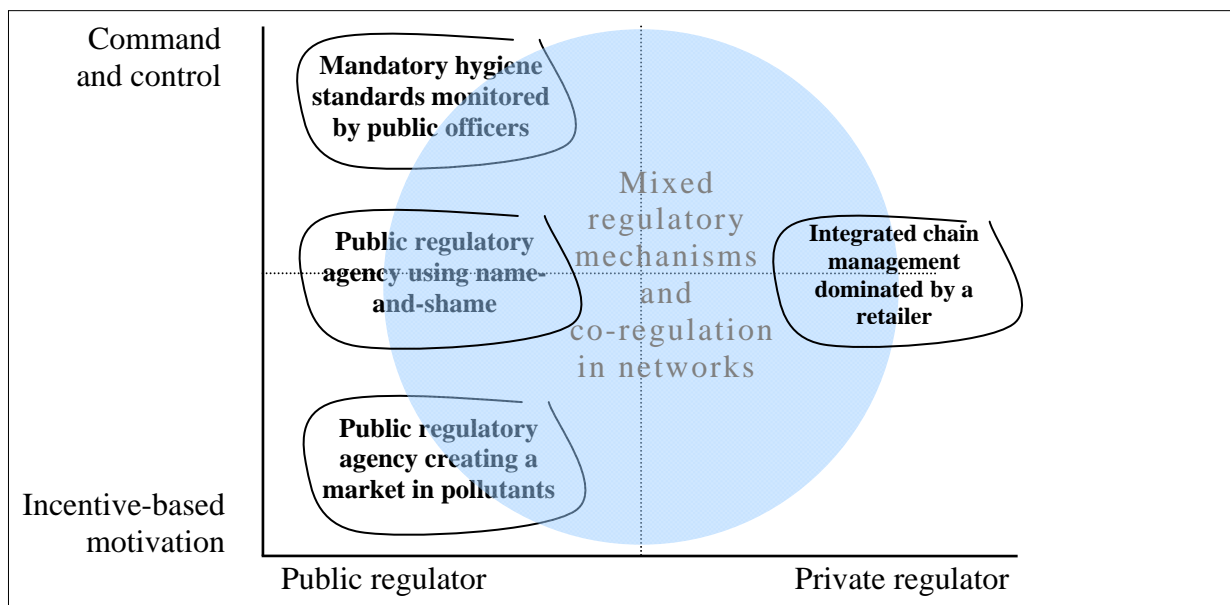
Command and control

Mandatory hygiene standards monitored by public officers

Mixed regulatory mechanisms and co-regulation in networks

Public regulatory agency using name-and-shame

Integrated chain management dominated by a retailer

Public regulatory agency creating a market in pollutants

Incentive-based motivation

Public regulator

Private regulator